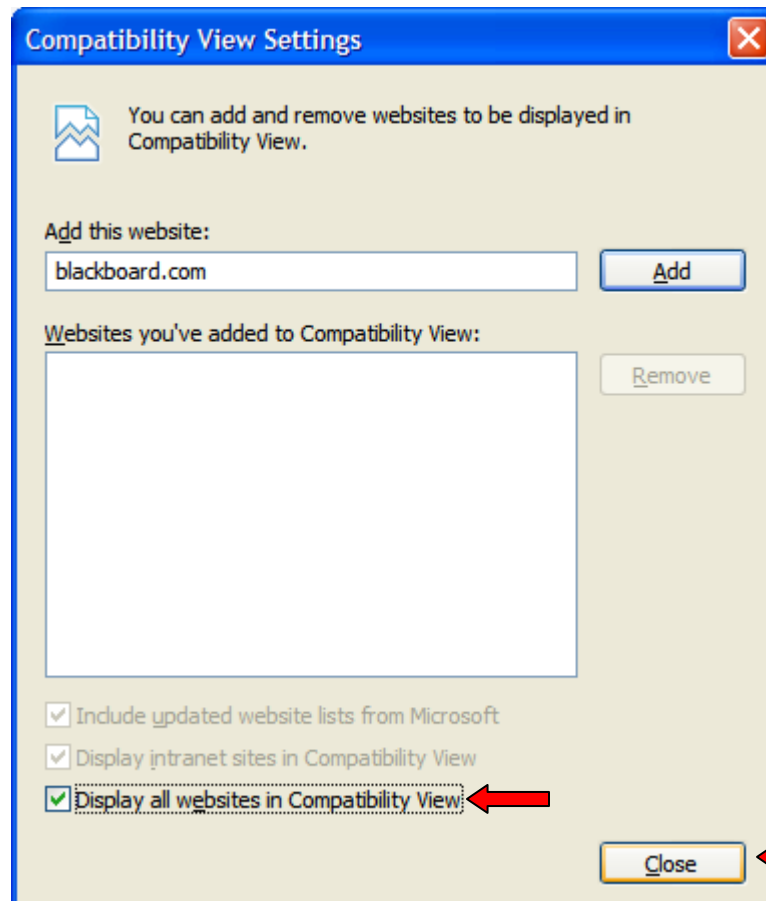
Compatibility View Settings

You can add and remove websites to be displayed in Compatibility View.

Add this website:

blackboard.com

Add

Websites you've added to Compatibility View:

Remove

Include updated website lists from Microsoft

Display intranet sites in Compatibility View

Display all websites in Compatibility View

Close